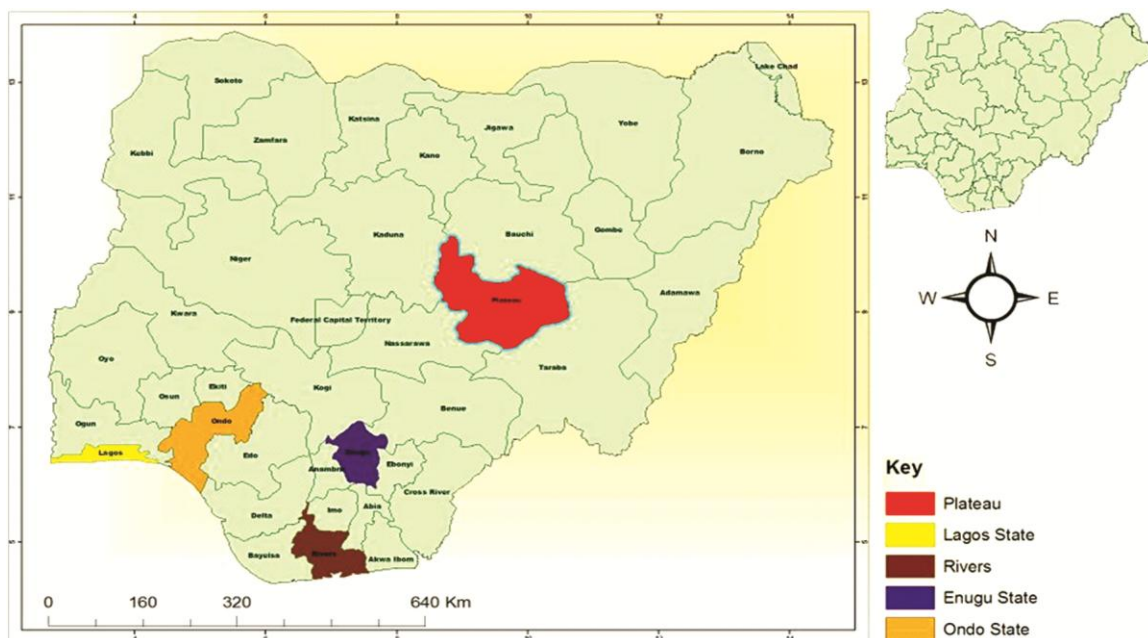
4
6
8
10
12
14

Lake Chad
Sokoto
Katsina
Jigawa
Yobe
Zamfara
Kebbi
Kano
Borno
Kaduna
Bauchi
Gombe
Niger
Plateau
Adamawa
Kwara
Federal Capital Territory
Nassarawa
Oyo
Taraba
Kogi
Osun
Ekiti
Benue
Ondo
Ogun
Lagos
Edo
Enugu
Anambra
Ebonyi
Cross River
Delta
Imo
Abia
Bayelsa
Rivers
Akwa Ibom

0
160
320
640 Km

N
W
E
S

Key
Plateau
Lagos State
Rivers
Enugu State
Ondo State